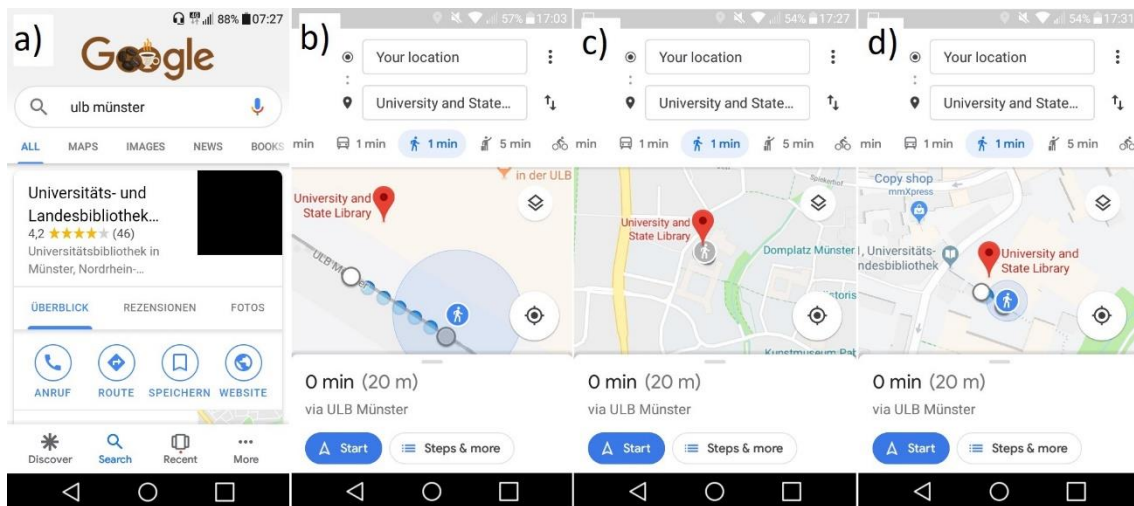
a)

88% 07:27

Google

ulb münster

ALL MAPS IMAGES NEWS BOOKS

Universitäts- und Landesbibliothek…
4,2 ★★★★★ (46)
Universitätsbibliothek in Münster, Nordrhein-…

ÜBERBLICK REZENSIONEN FOTOS

ANRUF ROUTE SPEICHERN WEBSITE

Discover Search Recent More

b)

57% 17:03

Your location

University and State…

min 1 min 1 min 5 min min

in der ULB

University and State Library

ULB M

0 min (20 m)

via ULB Münster

Start Steps & more

c)

54% 17:27

Your location

University and State…

min 1 min 1 min 5 min min

University and State Library

Domplatz Münster

storis

Kunstmuseum Pab

0 min (20 m)

via ULB Münster

Start Steps & more

d)

54% 17:31

Your location

University and State…

min 1 min 1 min 5 min

Copy shop
mmXpress

Universitäts-
ndesbibliothek

University and State Library

0 min (20 m)

via ULB Münster

Start Steps & more